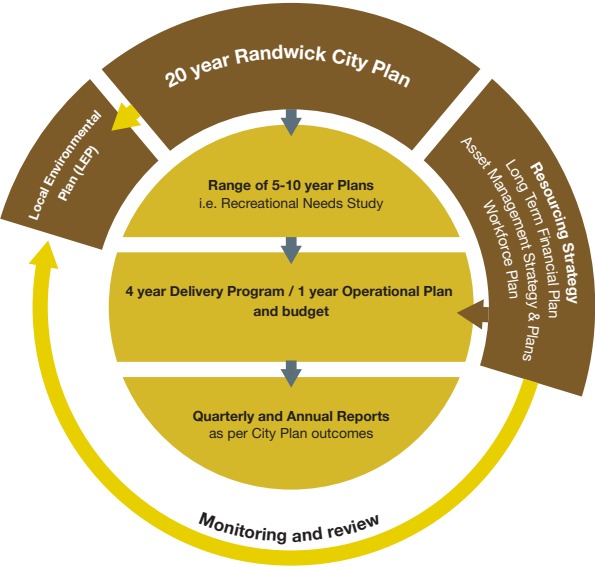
20 year Randwick City Plan

Local Environmental Plan (LEP)

Resourcing Strategy
Long Term Financial Plan
Asset Management Strategy & Plans
Workforce Plan

Range of 5-10 year Plans
i.e. Recreational Needs Study

4 year Delivery Program / 1 year Operational Plan and budget

Quarterly and Annual Reports
as per City Plan outcomes

Monitoring and review